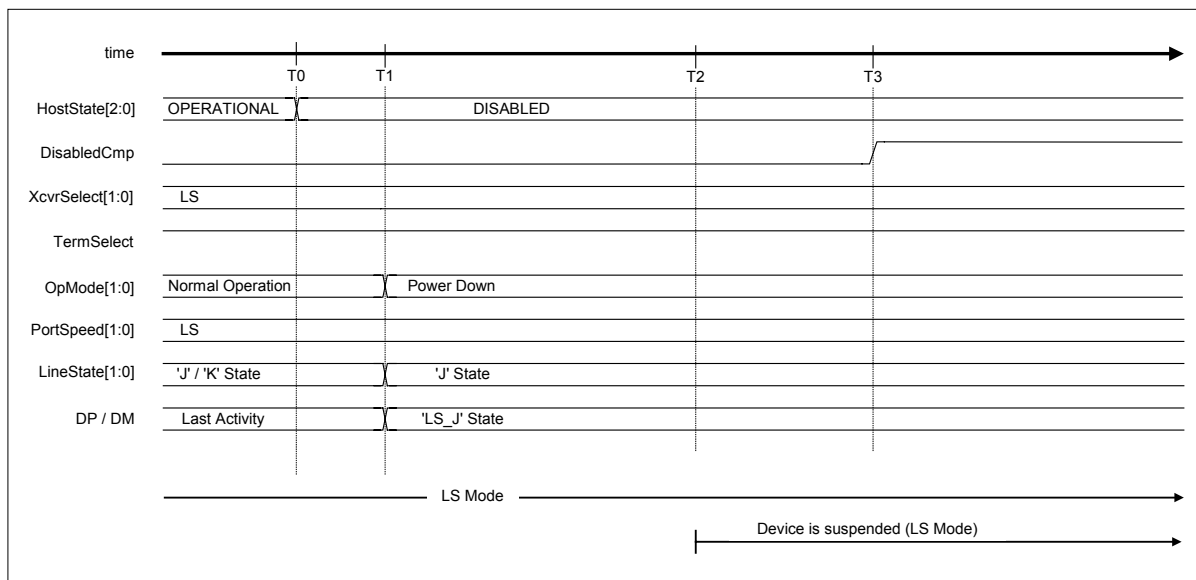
time
T0
T1
T2
T3
HostState[2:0]
OPERATIONAL
DISABLED
DisabledCmp
XcvrSelect[1:0]
LS
TermSelect
OpMode[1:0]
Normal Operation
Power Down
PortSpeed[1:0]
LS
LineState[1:0]
'J' / 'K' State
'J' State
DP / DM
Last Activity
'LS_J' State
LS Mode
Device is suspended (LS Mode)